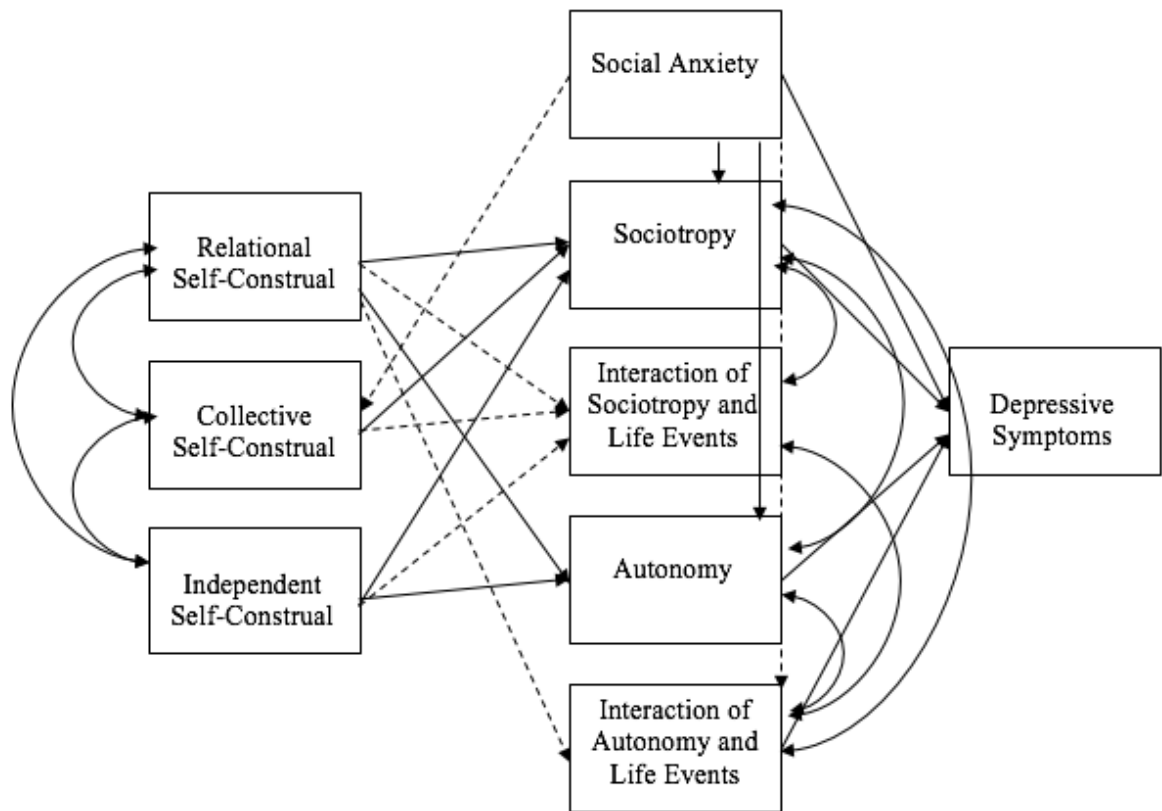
Social Anxiety

Relational Self-Construal

Sociotropy

Collective Self-Construal

Interaction of Sociotropy and Life Events

Depressive Symptoms

Independent Self-Construal

Autonomy

Interaction of Autonomy and Life Events